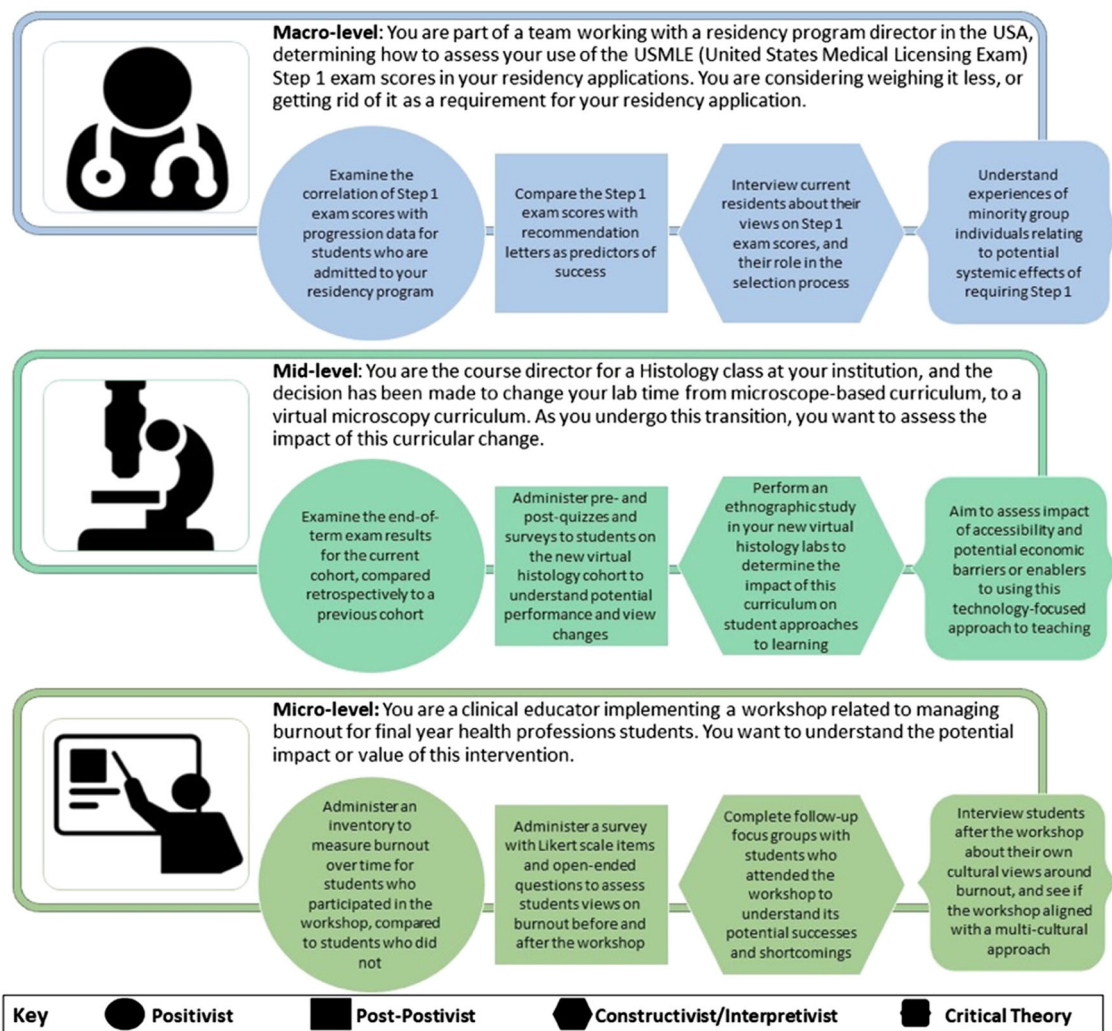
**Macro-level**: You are part of a team working with a residency program director in the USA, determining how to assess your use of the USMLE (United States Medical Licensing Exam) Step 1 exam scores in your residency applications. You are considering weighing it less, or getting rid of it as a requirement for your residency application.

Examine the correlation of Step 1 exam scores with progression data for students who are admitted to your residency program

Compare the Step 1 exam scores with recommendation letters as predictors of success

Interview current residents about their views on Step 1 exam scores, and their role in the selection process

Understand experiences of minority group individuals relating to potential systemic effects of requiring Step 1

**Mid-level**: You are the course director for a Histology class at your institution, and the decision has been made to change your lab time from microscope-based curriculum, to a virtual microscopy curriculum. As you undergo this transition, you want to assess the impact of this curricular change.

Examine the end-of-term exam results for the current cohort, compared retrospectively to a previous cohort

Administer pre- and post-quizzes and surveys to students on the new virtual histology cohort to understand potential performance and view changes

Perform an ethnographic study in your new virtual histology labs to determine the impact of this curriculum on student approaches to learning

Aim to assess impact of accessibility and potential economic barriers or enablers to using this technology-focused approach to teaching

**Micro-level:** You are a clinical educator implementing a workshop related to managing burnout for final year health professions students. You want to understand the potential impact or value of this intervention.

Administer an inventory to measure burnout over time for students who participated in the workshop, compared to students who did not

Administer a survey with Likert scale items and open-ended questions to assess students views on burnout before and after the workshop

Complete follow-up focus groups with students who attended the workshop to understand its potential successes and shortcomings

Interview students after the workshop about their own cultural views around burnout, and see if the workshop aligned with a multi-cultural approach

Key Positivist Post-Postivist Constructivist/Interpretivist Critical Theory